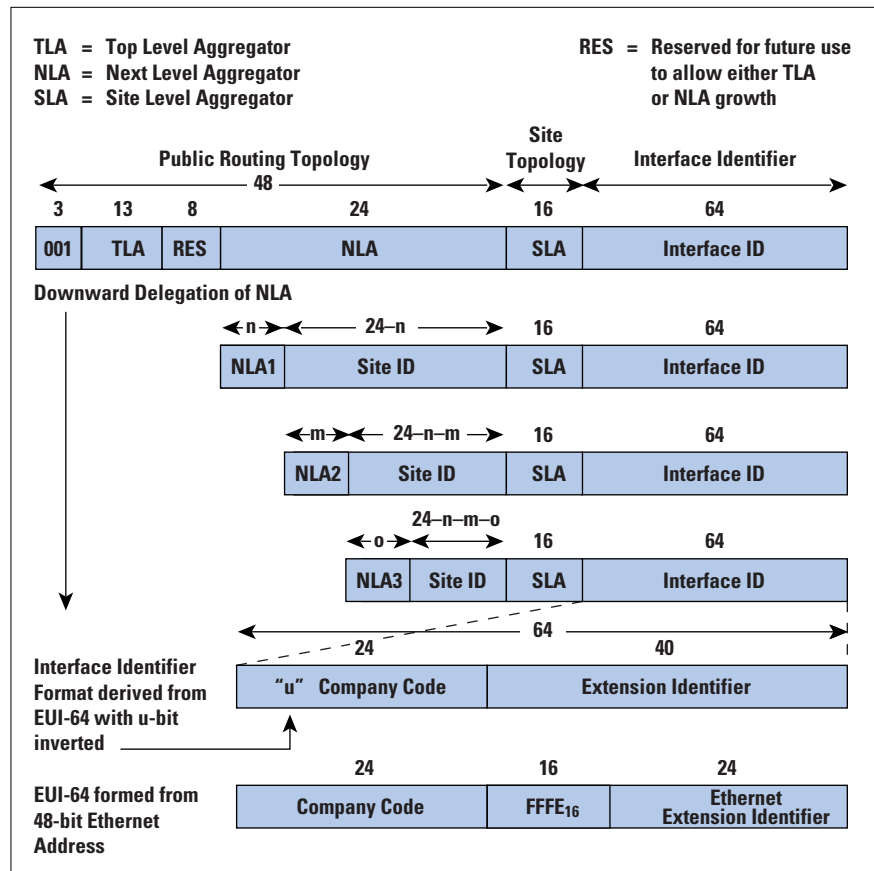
TLA = Top Level Aggregator
NLA = Next Level Aggregator
SLA = Site Level Aggregator

RES = Reserved for future use to allow either TLA or NLA growth

Public Routing Topology

Site Topology

Interface Identifier

48

3 13 8 24 16 64

| 001 | TLA | RES | NLA | SLA | Interface ID |
|---|---|---|---|---|---|

Downward Delegation of NLA

n 24–n 16 64

| NLA1 | Site ID | SLA | Interface ID |
|---|---|---|---|

m 24–n–m 16 64

| NLA2 | Site ID | SLA | Interface ID |
|---|---|---|---|

o 24–n–m–o 16 64

| NLA3 | Site ID | SLA | Interface ID |
|---|---|---|---|

64

24 40

Interface Identifier Format derived from EUI-64 with u-bit inverted

| “u” Company Code | Extension Identifier |
|---|---|

24 16 24

EUI-64 formed from 48-bit Ethernet Address

| Company Code | $FFFE_{16}$ | Ethernet Extension Identifier |
|---|---|---|